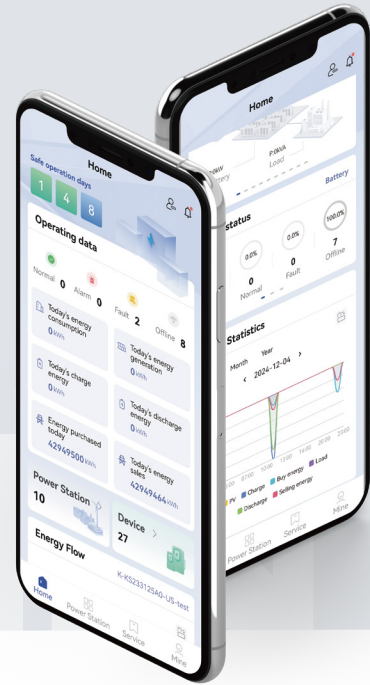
Home
Safe operation days
1 4 8
Operating data
Normal 0
Alarm 0
Fault 2
Offline 8
Today's energy consumption
0 kWh
Today's energy generation
0 kWh
Today's charge energy
0 kWh
Today's discharge energy
0 kWh
Energy purchased today
42949500 kWh
Today's energy sales
42949464 kWh
Power Station
10
Device
27
Energy Flow
K-KS23312SA0-US-test
Home
Power Station
Service
Mine

Home
P:0kW
ttery
P:0kVA
Load
Battery
status
0.0%
0.0%
100.0%
0
Normal
0
Fault
7
Offline
Statistics
Month
Year
2024-12-04
PV
Charge
Buy energy
Load
Discharge
Selling energy
Power Station
Service
Mine